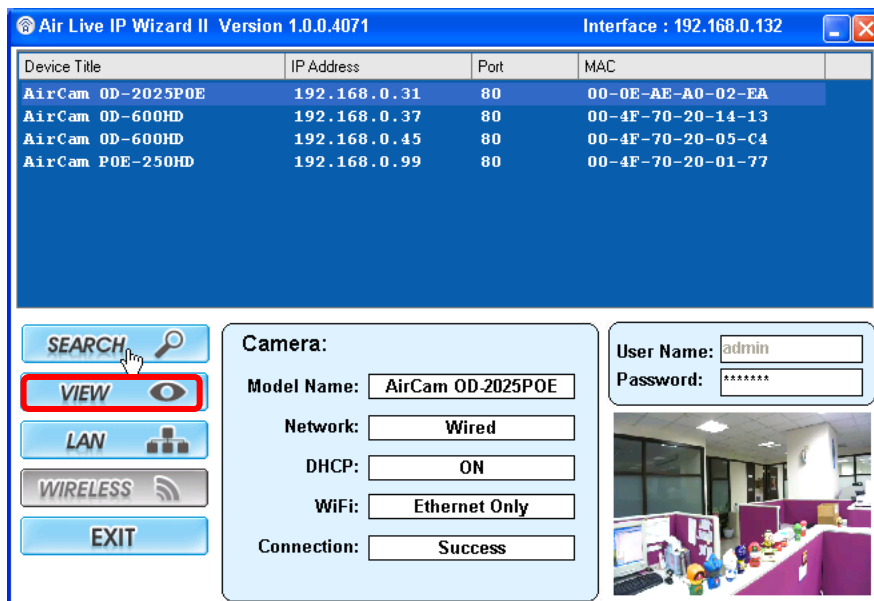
Air Live IP Wizard II Version 1.0.0.4071

Interface : 192.168.0.132

| Device Title | IP Address | Port | MAC |
|---|---|---|---|
| AirCam OD-2025POE | 192.168.0.31 | 80 | 00-0E-AE-A0-02-EA |
| AirCam OD-600HD | 192.168.0.37 | 80 | 00-4F-70-20-14-13 |
| AirCam OD-600HD | 192.168.0.45 | 80 | 00-4F-70-20-05-C4 |
| AirCam POE-250HD | 192.168.0.99 | 80 | 00-4F-70-20-01-77 |

SEARCH

VIEW

LAN

WIRELESS

EXIT

Camera:

Model Name: AirCam OD-2025POE

Network: Wired

DHCP: ON

WiFi: Ethernet Only

Connection: Success

User Name: admin

Password: *******